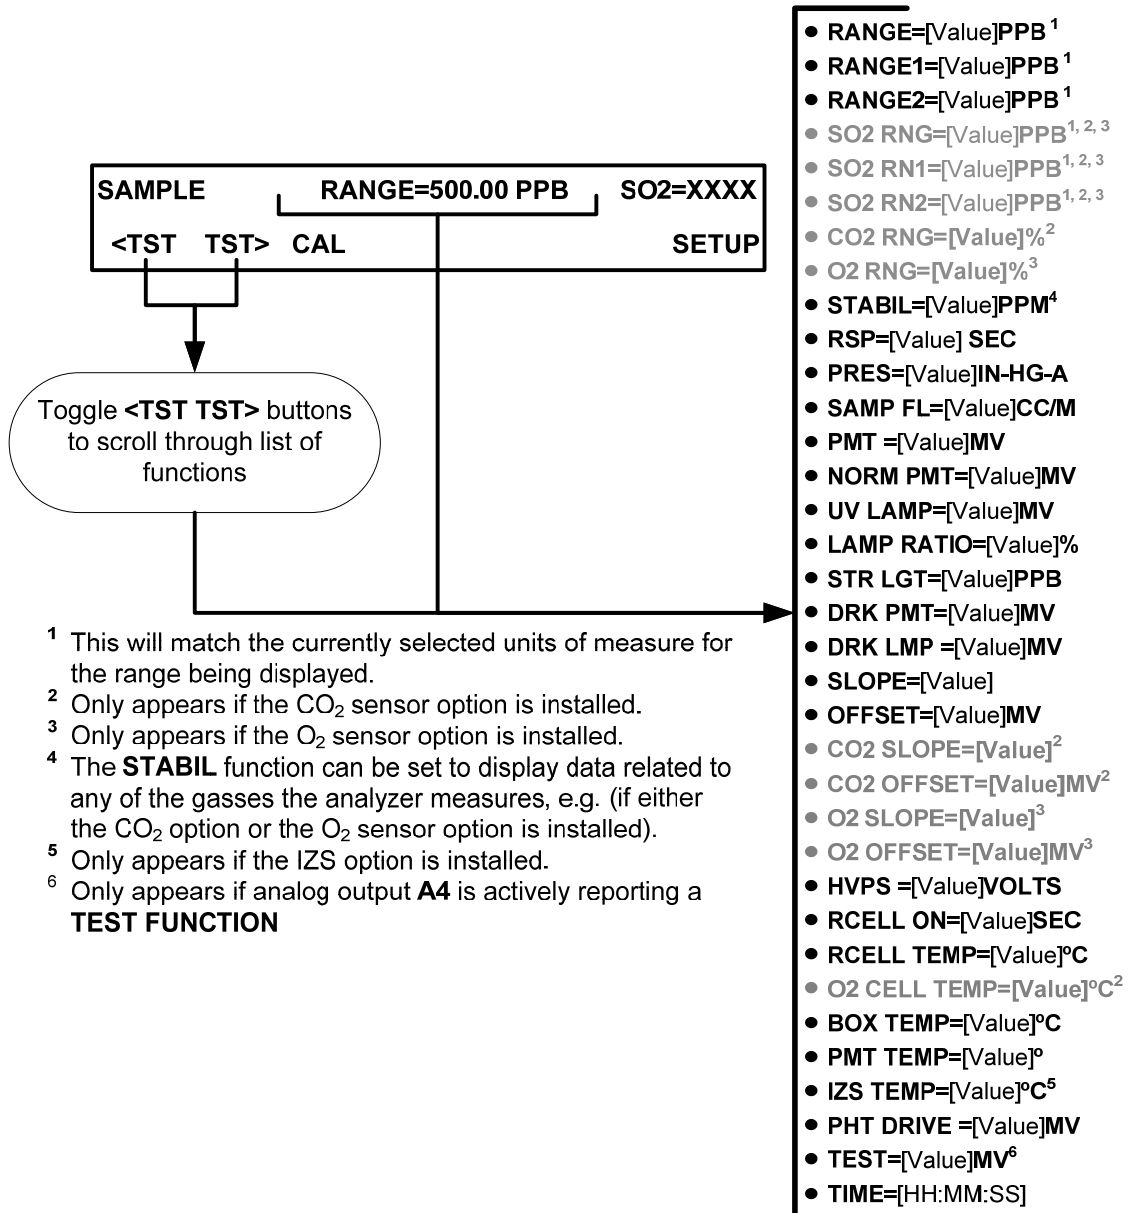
SAMPLE RANGE=500.00 PPB SO2=XXXX
<TST TST> CAL SETUP

Toggle <TST TST> buttons to scroll through list of functions

$^1$ This will match the currently selected units of measure for the range being displayed.
$^2$ Only appears if the $CO_2$ sensor option is installed.
$^3$ Only appears if the $O_2$ sensor option is installed.
$^4$ The STABIL function can be set to display data related to any of the gasses the analyzer measures, e.g. (if either the $CO_2$ option or the $O_2$ sensor option is installed).
$^5$ Only appears if the IZS option is installed.
$^6$ Only appears if analog output A4 is actively reporting a TEST FUNCTION

- RANGE=[Value]PPB$^1$
- RANGE1=[Value]PPB$^1$
- RANGE2=[Value]PPB$^1$
- SO2 RNG=[Value]PPB$^{1, 2, 3}$
- SO2 RN1=[Value]PPB$^{1, 2, 3}$
- SO2 RN2=[Value]PPB$^{1, 2, 3}$
- CO2 RNG=[Value]%$^2$
- O2 RNG=[Value]%$^3$
- STABIL=[Value]PPM$^4$
- RSP=[Value] SEC
- PRES=[Value]IN-HG-A
- SAMP FL=[Value]CC/M
- PMT =[Value]MV
- NORM PMT=[Value]MV
- UV LAMP=[Value]MV
- LAMP RATIO=[Value]%
- STR LGT=[Value]PPB
- DRK PMT=[Value]MV
- DRK LMP =[Value]MV
- SLOPE=[Value]
- OFFSET=[Value]MV
- CO2 SLOPE=[Value]$^2$
- CO2 OFFSET=[Value]MV$^2$
- O2 SLOPE=[Value]$^3$
- O2 OFFSET=[Value]MV$^3$
- HVPS =[Value]VOLTS
- RCELL ON=[Value]SEC
- RCELL TEMP=[Value]ºC
- O2 CELL TEMP=[Value]ºC$^2$
- BOX TEMP=[Value]ºC
- PMT TEMP=[Value]º
- IZS TEMP=[Value]ºC$^5$
- PHT DRIVE =[Value]MV
- TEST=[Value]MV$^6$
- TIME=[HH:MM:SS]